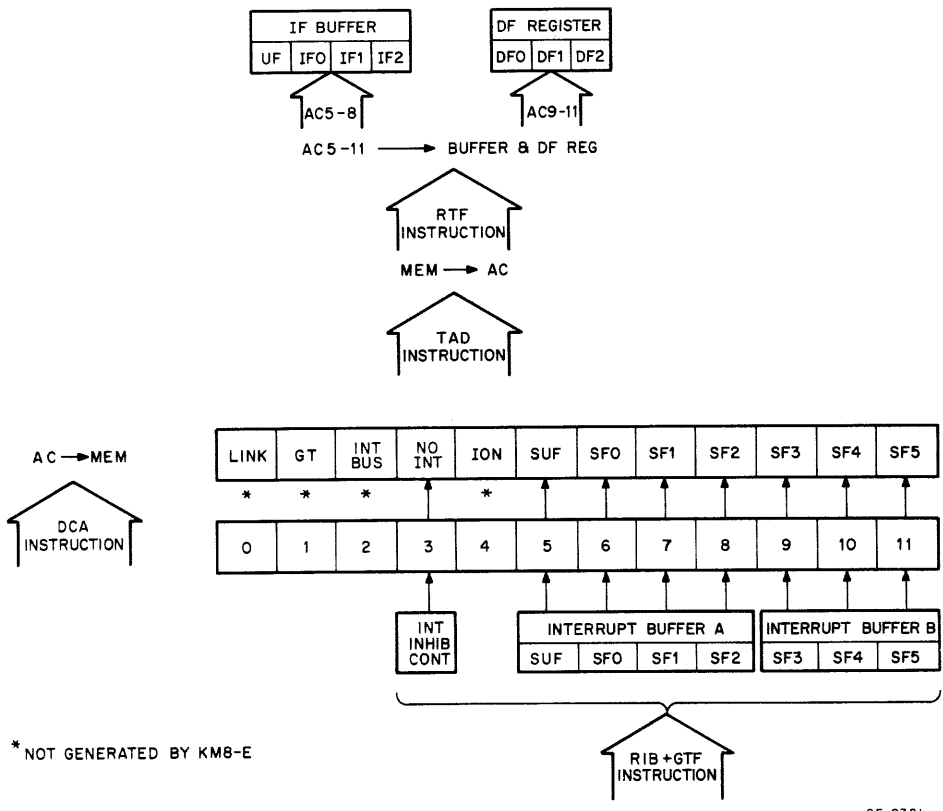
IF BUFFER

| UF | IF0 | IF1 | IF2 |
|---|---|---|---|

AC5-8

DF REGISTER

| DF0 | DF1 | DF2 |
|---|---|---|

AC9-11

AC5-11 ⟶ BUFFER & DF REG

RTF INSTRUCTION

MEM ⟶ AC

TAD INSTRUCTION

AC ⟶ MEM

DCA INSTRUCTION

| LINK | GT | INT BUS | NO INT | ION | SUF | SF0 | SF1 | SF2 | SF3 | SF4 | SF5 |
|---|---|---|---|---|---|---|---|---|---|---|---|
| * | * | * | | * | | | | | | | |
| 0 | 1 | 2 | 3 | 4 | 5 | 6 | 7 | 8 | 9 | 10 | 11 |

INT INHIB CONT

INTERRUPT BUFFER A

| SUF | SF0 | SF1 | SF2 |
|---|---|---|---|

INTERRUPT BUFFER B

| SF3 | SF4 | SF5 |
|---|---|---|

* NOT GENERATED BY KM8-E

RIB + GTF INSTRUCTION

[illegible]